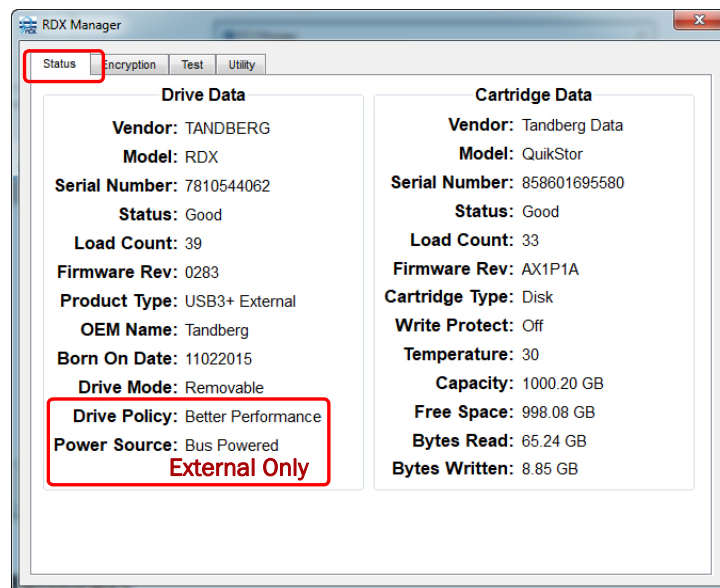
RDX Manager

Status | Encryption | Test | Utility

Drive Data

Vendor: TANDBERG
Model: RDX
Serial Number: 7810544062
Status: Good
Load Count: 39
Firmware Rev: 0283
Product Type: USB3+ External
OEM Name: Tandberg
Born On Date: 11022015
Drive Mode: Removable
Drive Policy: Better Performance
Power Source: Bus Powered
External Only

Cartridge Data

Vendor: Tandberg Data
Model: QuikStor
Serial Number: 858601695580
Status: Good
Load Count: 33
Firmware Rev: AX1P1A
Cartridge Type: Disk
Write Protect: Off
Temperature: 30
Capacity: 1000.20 GB
Free Space: 998.08 GB
Bytes Read: 65.24 GB
Bytes Written: 8.85 GB